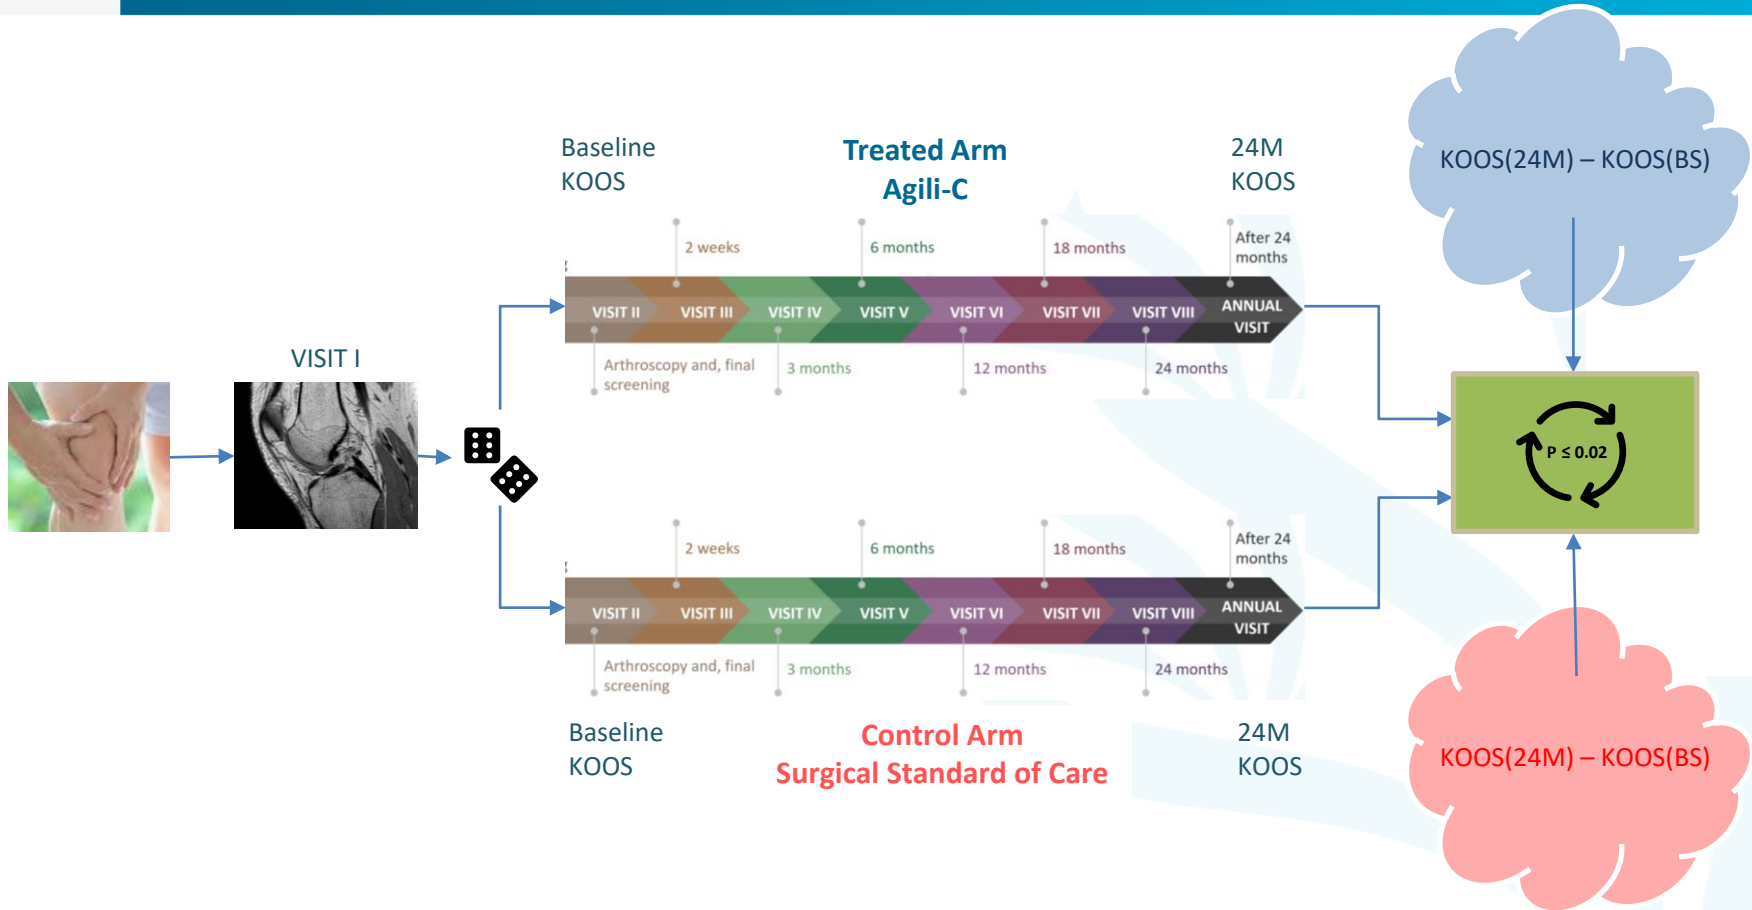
Baseline
KOOS

Treated Arm
Agili-C

24M
KOOS

KOOS(24M) – KOOS(BS)

VISIT I

2 weeks

6 months

18 months

After 24 months

VISIT II

VISIT III

VISIT IV

VISIT V

VISIT VI

VISIT VII

VISIT VIII

ANNUAL VISIT

Arthroscopy and, final screening

3 months

12 months

24 months

P ≤ 0.02

2 weeks

6 months

18 months

After 24 months

VISIT II

VISIT III

VISIT IV

VISIT V

VISIT VI

VISIT VII

VISIT VIII

ANNUAL VISIT

Arthroscopy and, final screening

3 months

12 months

24 months

Baseline
KOOS

Control Arm
Surgical Standard of Care

24M
KOOS

KOOS(24M) – KOOS(BS)